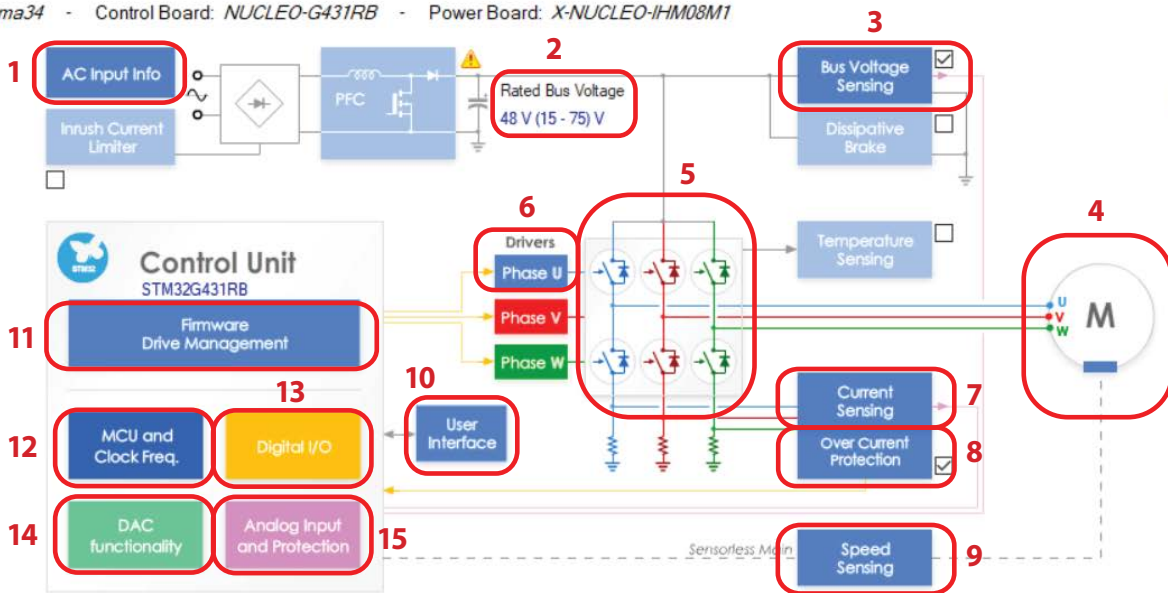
ma34 - Control Board: NUCLEO-G431RB - Power Board: X-NUCLEO-IHM08M1

1
AC Input Info

Inrush Current Limiter

PFC

2
Rated Bus Voltage
48 V (15 - 75) V

3
Bus Voltage Sensing

Dissipative Brake

5

6
Drivers

Phase U

Phase V

Phase W

Temperature Sensing

4

M

U
V
W

Control Unit
STM32G431RB

11
Firmware Drive Management

13

10
User Interface

12
MCU and Clock Freq.

Digital I/O

14
DAC functionality

Analog Input and Protection
15

Current Sensing
7

Over Current Protection
8

Sensorless Main

Speed Sensing
9